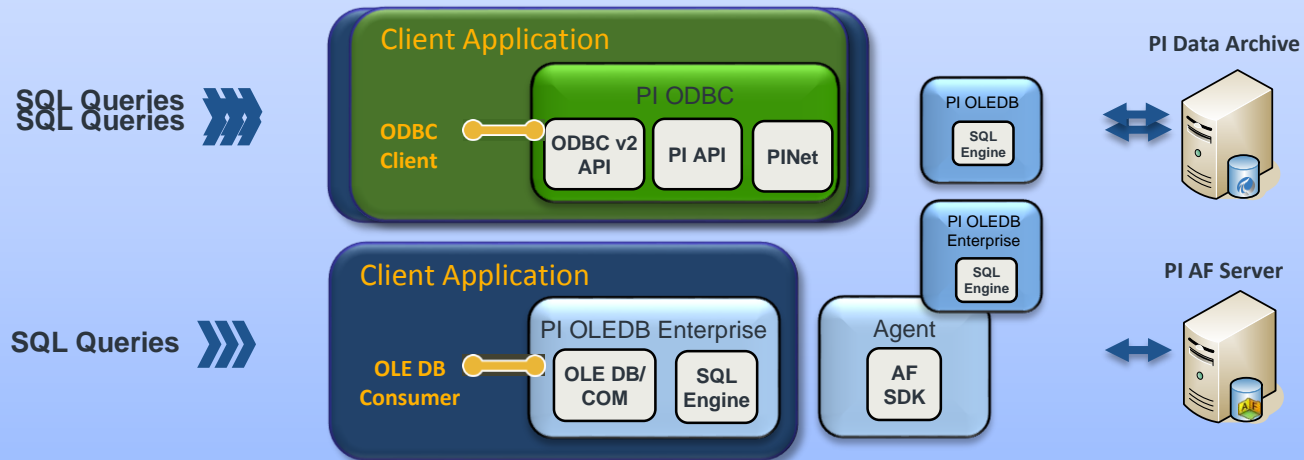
SQL Queries
SQL Queries

Client Application

PI ODBC

ODBC Client

ODBC v2 API

PI API

PINet

PI OLEDB

SQL Engine

PI Data Archive

PI OLEDB Enterprise

SQL Engine

PI AF Server

SQL Queries

Client Application

PI OLEDB Enterprise

OLE DB Consumer

OLE DB/ COM

SQL Engine

Agent

AF SDK